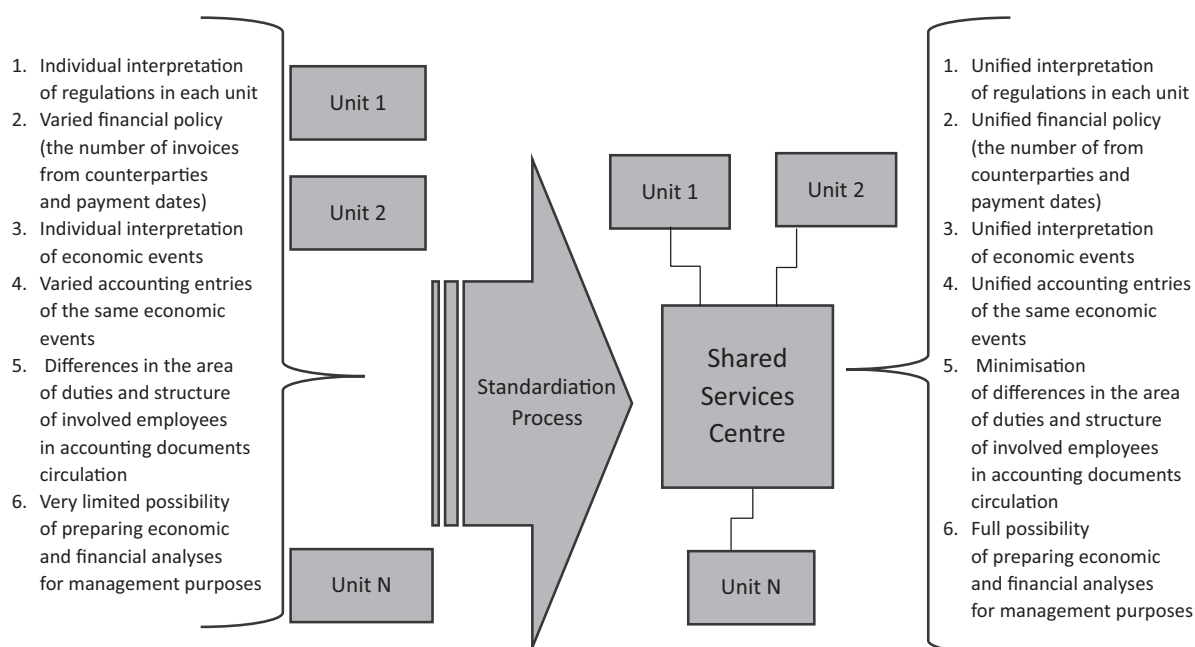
1. Individual interpretation of regulations in each unit
2. Varied financial policy (the number of invoices from counterparties and payment dates)
3. Individual interpretation of economic events
4. Varied accounting entries of the same economic events
5. Differences in the area of duties and structure of involved employees in accounting documents circulation
6. Very limited possibility of preparing economic and financial analyses for management purposes

Unit 1

Unit 2

Unit N

Standardiation Process

Unit 1

Unit 2

Shared Services Centre

Unit N

1. Unified interpretation of regulations in each unit
2. Unified financial policy (the number of from counterparties and payment dates)
3. Unified interpretation of economic events
4. Unified accounting entries of the same economic events
5. Minimisation of differences in the area of duties and structure of involved employees in accounting documents circulation
6. Full possibility of preparing economic and financial analyses for management purposes